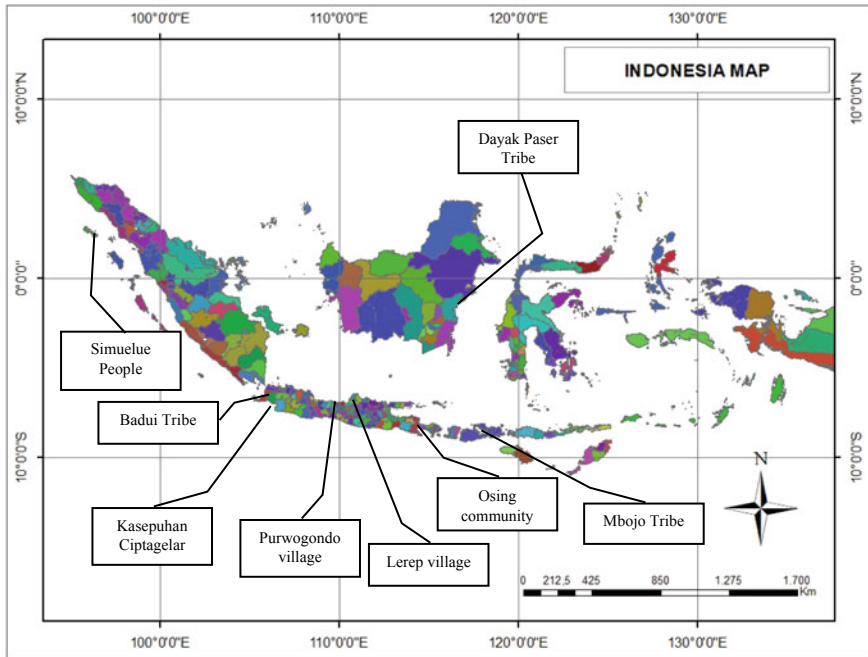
100°0'0"E 110°0'0"E 120°0'0"E 130°0'0"E

INDONESIA MAP

10°0'0"N 10°0'0"N

Dayak Paser Tribe

0°0'0" 0°0'0"

Simuelue People

Badui Tribe

10°0'0"S 10°0'0"S

N

Osing community

Mbojo Tribe

Kasepuhan Ciptagelar

Purwogondo village

Lerep village

0 212,5 425 850 1.275 1.700 Km

100°0'0"E 110°0'0"E 120°0'0"E 130°0'0"E